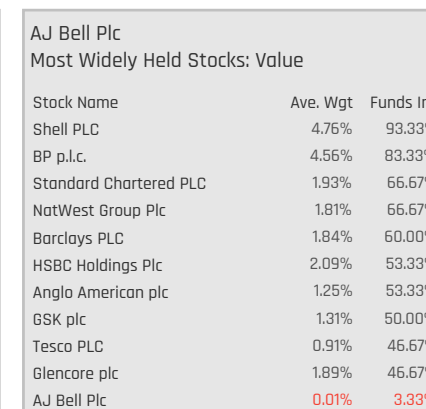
AJ Bell Plc
Most Widely Held Stocks: Value

| Stock Name | Ave. Wgt | Funds In |
|---|---|---|
| Shell PLC | 4.76% | 93.33% |
| BP p.l.c. | 4.56% | 83.33% |
| Standard Chartered PLC | 1.93% | 66.67% |
| NatWest Group Plc | 1.81% | 66.67% |
| Barclays PLC | 1.84% | 60.00% |
| HSBC Holdings Plc | 2.09% | 53.33% |
| Anglo American plc | 1.25% | 53.33% |
| GSK plc | 1.31% | 50.00% |
| Tesco PLC | 0.91% | 46.67% |
| Glencore plc | 1.89% | 46.67% |
| AJ Bell Plc | 0.01% | 3.33% |